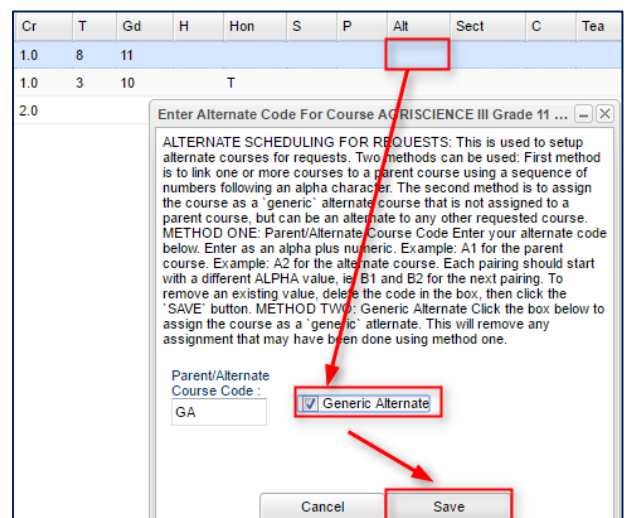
| Cr | T | Gd | H | Hon | S | P | Alt | Sect | C | Tea |
|---|---|---|---|---|---|---|---|---|---|---|
| 1.0 | 8 | 11 | | | | | | | | |
| 1.0 | 3 | 10 | | T | | | | | | |
| 2.0 | | | | | | | | | | |

Enter Alternate Code For Course AGRISCIENCE III Grade 11 ...

ALTERNATE SCHEDULING FOR REQUESTS: This is used to setup alternate courses for requests. Two methods can be used: First method is to link one or more courses to a parent course using a sequence of numbers following an alpha character. The second method is to assign the course as a `generic` alternate course that is not assigned to a parent course, but can be an alternate to any other requested course. METHOD ONE: Parent/Alternate Course Code Enter your alternate code below. Enter as an alpha plus numeric. Example: A1 for the parent course. Example: A2 for the alternate course. Each pairing should start with a different ALPHA value, ie, B1 and B2 for the next pairing. To remove an existing value, delete the code in the box, then click the `SAVE` button. METHOD TWO: Generic Alternate Click the box below to assign the course as a `generic` alternate. This will remove any assignment that may have been done using method one.

Parent/Alternate Course Code :
GA

Generic Alternate

Cancel
Save